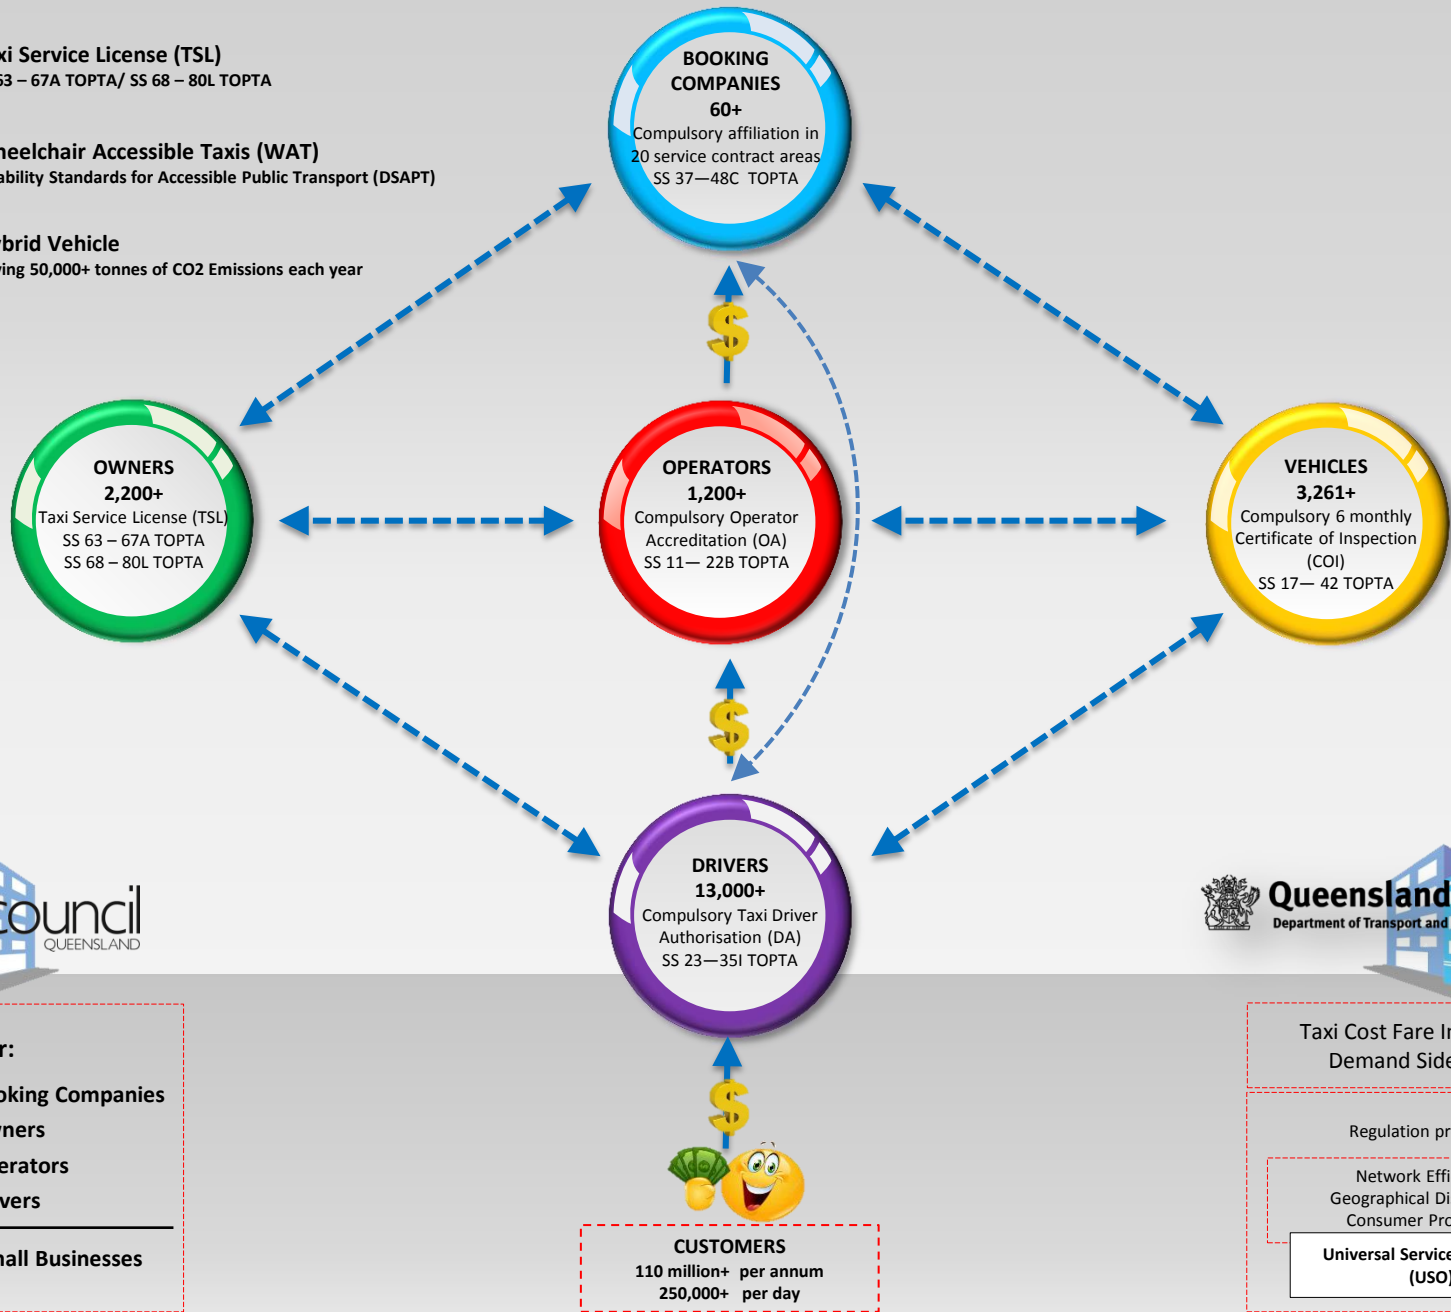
xi Service License (TSL)
63 – 67A TOPTA/ SS 68 – 80L TOPTA

heelchair Accessible Taxis (WAT)
ability Standards for Accessible Public Transport (DSAPT)

brid Vehicle
ving 50,000+ tonnes of CO2 Emissions each year

BOOKING COMPANIES
60+
Compulsory affiliation in 20 service contract areas
SS 37—48C TOPTA

OWNERS
2,200+
Taxi Service License (TSL)
SS 63 – 67A TOPTA
SS 68 – 80L TOPTA

OPERATORS
1,200+
Compulsory Operator Accreditation (OA)
SS 11— 22B TOPTA

VEHICLES
3,261+
Compulsory 6 monthly Certificate of Inspection (COI)
SS 17— 42 TOPTA

DRIVERS
13,000+
Compulsory Taxi Driver Authorisation (DA)
SS 23—35I TOPTA

council
QUEENSLAND

Queensland
Department of Transport and

r:
oking Companies
vners
erators
vers

nall Businesses

CUSTOMERS
110 million+ per annum
250,000+ per day

Taxi Cost Fare In
Demand Side

Regulation pr

Network Effi
Geographical Di
Consumer Pro

Universal Service
(USO)